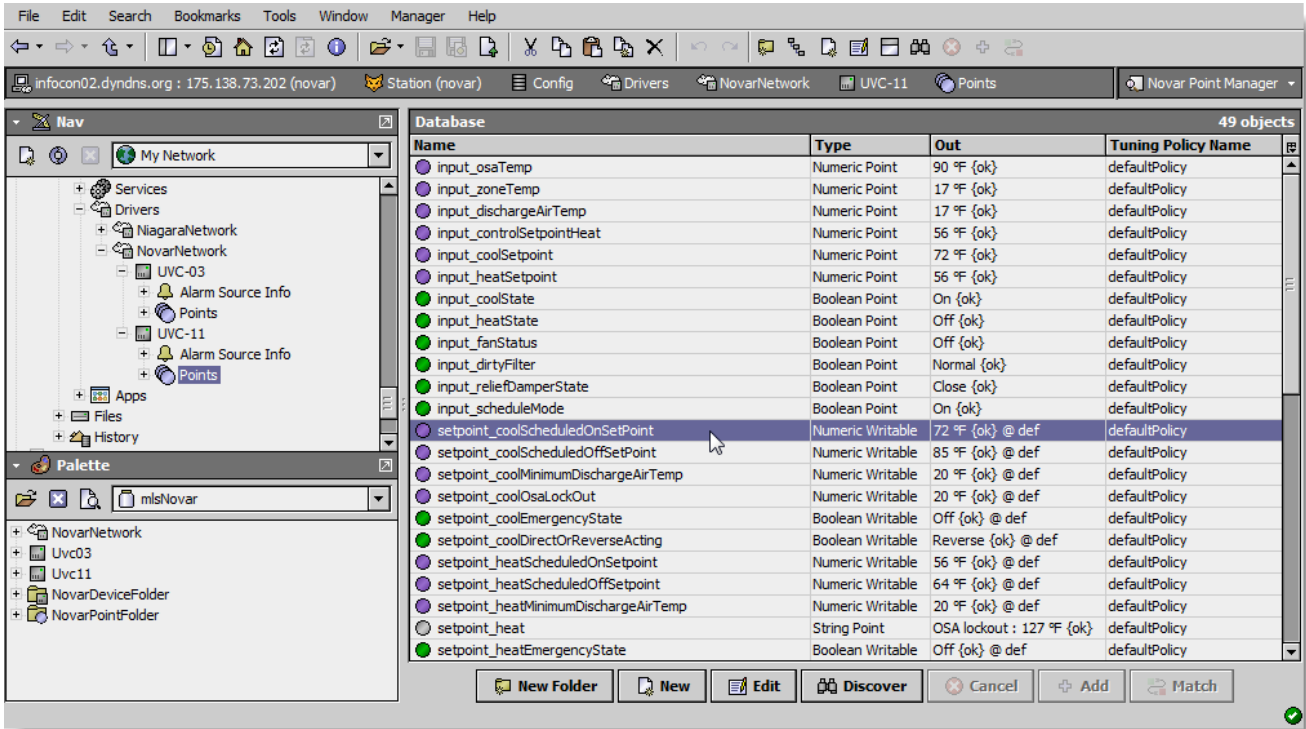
File Edit Search Bookmarks Tools Window Manager Help

infocon02.dyndns.org : 175.138.73.202 (novar) Station (novar) Config Drivers NovarNetwork UVC-11 Points Novar Point Manager

Nav

My Network

Services
Drivers
NiagaraNetwork
NovarNetwork
UVC-03
Alarm Source Info
Points
UVC-11
Alarm Source Info
Points
Apps
Files
History

Palette

mlsNovar

NovarNetwork
Uvc03
Uvc11
NovarDeviceFolder
NovarPointFolder

Database 49 objects

| Name | Type | Out | Tuning Policy Name |
|---|---|---|---|
| input_osaTemp | Numeric Point | 90 °F {ok} | defaultPolicy |
| input_zoneTemp | Numeric Point | 17 °F {ok} | defaultPolicy |
| input_dischargeAirTemp | Numeric Point | 17 °F {ok} | defaultPolicy |
| input_controlSetpointHeat | Numeric Point | 56 °F {ok} | defaultPolicy |
| input_coolSetpoint | Numeric Point | 72 °F {ok} | defaultPolicy |
| input_heatSetpoint | Numeric Point | 56 °F {ok} | defaultPolicy |
| input_coolState | Boolean Point | On {ok} | defaultPolicy |
| input_heatState | Boolean Point | Off {ok} | defaultPolicy |
| input_fanStatus | Boolean Point | Off {ok} | defaultPolicy |
| input_dirtyFilter | Boolean Point | Normal {ok} | defaultPolicy |
| input_reliefDamperState | Boolean Point | Close {ok} | defaultPolicy |
| input_scheduleMode | Boolean Point | On {ok} | defaultPolicy |
| setpoint_coolScheduledOnSetPoint | Numeric Writable | 72 °F {ok} @ def | defaultPolicy |
| setpoint_coolScheduledOffSetPoint | Numeric Writable | 85 °F {ok} @ def | defaultPolicy |
| setpoint_coolMinimumDischargeAirTemp | Numeric Writable | 20 °F {ok} @ def | defaultPolicy |
| setpoint_coolOsaLockOut | Numeric Writable | 20 °F {ok} @ def | defaultPolicy |
| setpoint_coolEmergencyState | Boolean Writable | Off {ok} @ def | defaultPolicy |
| setpoint_coolDirectOrReverseActing | Boolean Writable | Reverse {ok} @ def | defaultPolicy |
| setpoint_heatScheduledOnSetpoint | Numeric Writable | 56 °F {ok} @ def | defaultPolicy |
| setpoint_heatScheduledOffSetpoint | Numeric Writable | 64 °F {ok} @ def | defaultPolicy |
| setpoint_heatMinimumDischargeAirTemp | Numeric Writable | 20 °F {ok} @ def | defaultPolicy |
| setpoint_heat | String Point | OSA lockout : 127 °F {ok} | defaultPolicy |
| setpoint_heatEmergencyState | Boolean Writable | Off {ok} @ def | defaultPolicy |

New Folder New Edit Discover Cancel Add Match